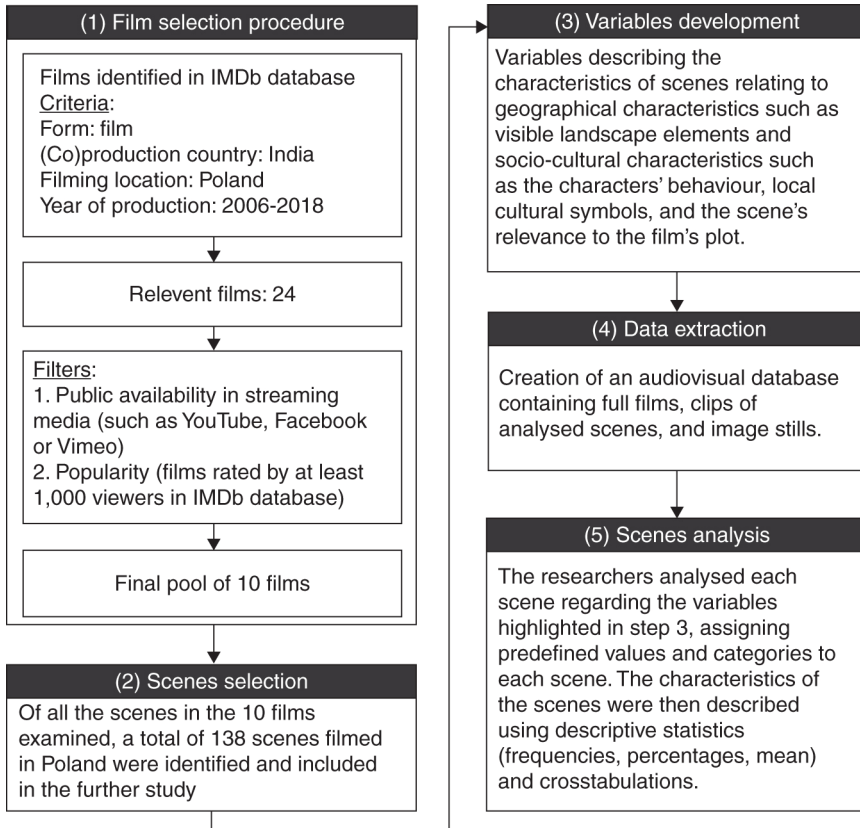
(1) Film selection procedure

Films identified in IMDb database
Criteria:
Form: film
(Co)production country: India
Filming location: Poland
Year of production: 2006-2018

Relevent films: 24

Filters:
1. Public availability in streaming media (such as YouTube, Facebook or Vimeo)
2. Popularity (films rated by at least 1,000 viewers in IMDb database)

Final pool of 10 films

(2) Scenes selection

Of all the scenes in the 10 films examined, a total of 138 scenes filmed in Poland were identified and included in the further study

(3) Variables development

Variables describing the characteristics of scenes relating to geographical characteristics such as visible landscape elements and socio-cultural characteristics such as the characters' behaviour, local cultural symbols, and the scene's relevance to the film's plot.

(4) Data extraction

Creation of an audiovisual database containing full films, clips of analysed scenes, and image stills.

(5) Scenes analysis

The researchers analysed each scene regarding the variables highlighted in step 3, assigning predefined values and categories to each scene. The characteristics of the scenes were then described using descriptive statistics (frequencies, percentages, mean) and crosstabulations.